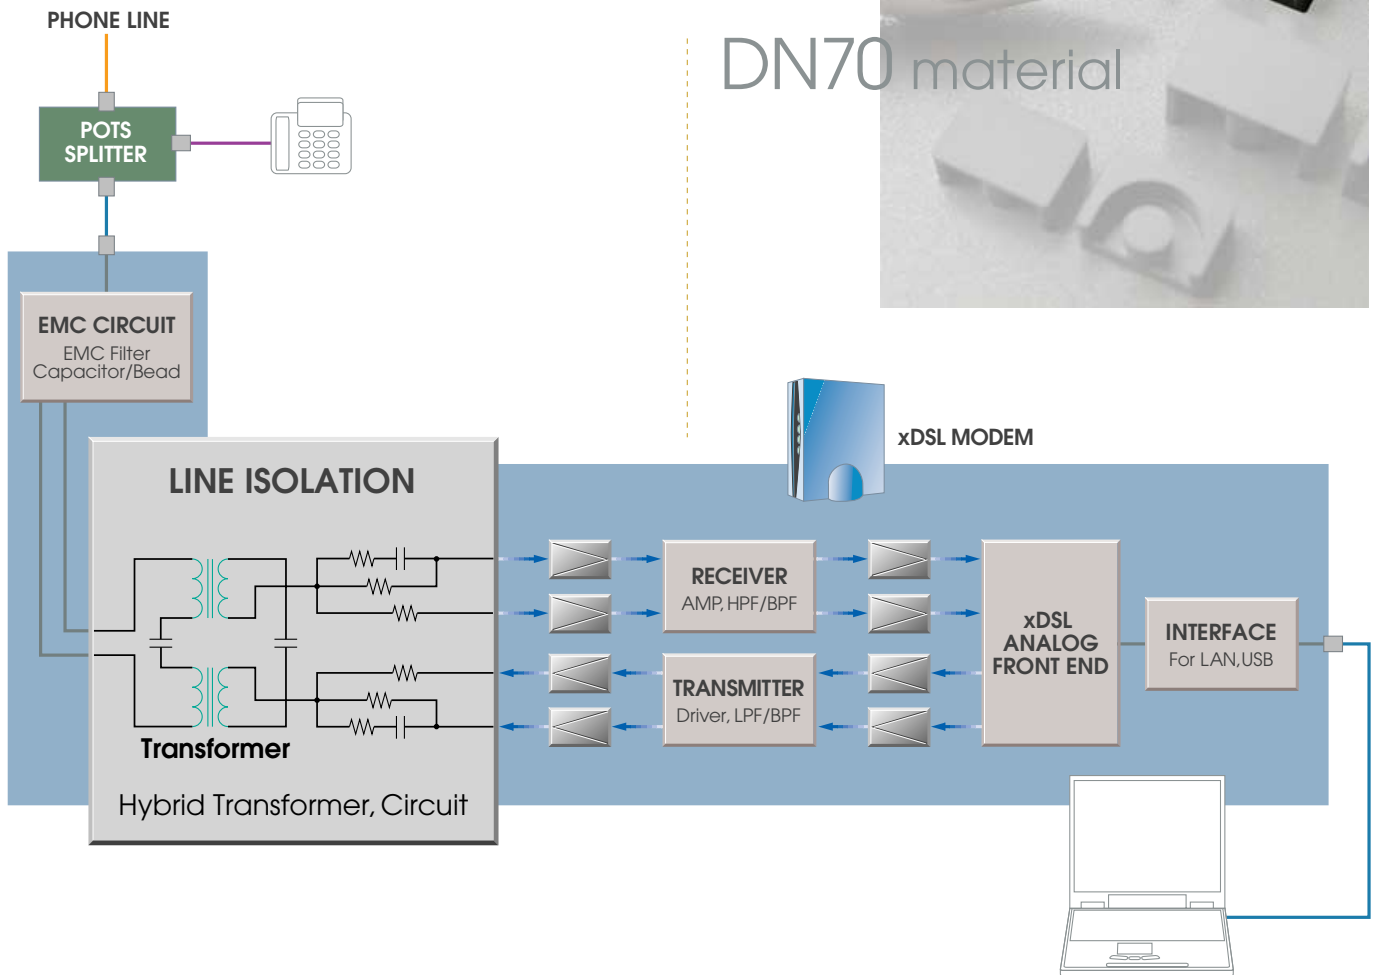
PHONE LINE

POTS SPLITTER

DN70 material

EMC CIRCUIT
EMC Filter
Capacitor/Bead

xDSL MODEM

LINE ISOLATION

RECEIVER
AMP, HPF/BPF

xDSL ANALOG FRONT END

INTERFACE
For LAN,USB

TRANSMITTER
Driver, LPF/BPF

Transformer

Hybrid Transformer, Circuit